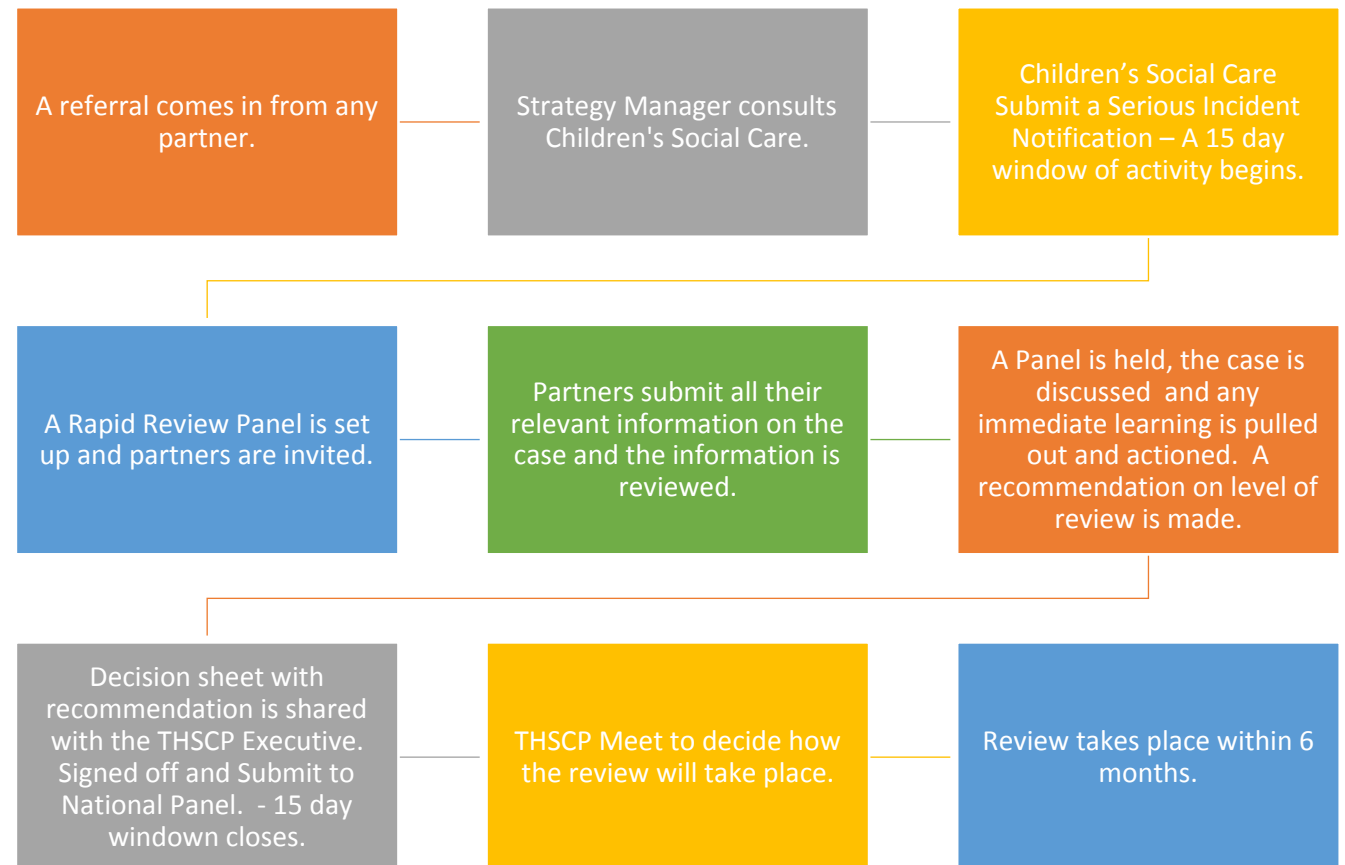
A referral comes in from any partner.

Strategy Manager consults Children's Social Care.

Children’s Social Care Submit a Serious Incident Notification – A 15 day window of activity begins.

A Rapid Review Panel is set up and partners are invited.

Partners submit all their relevant information on the case and the information is reviewed.

A Panel is held, the case is discussed and any immediate learning is pulled out and actioned. A recommendation on level of review is made.

Decision sheet with recommendation is shared with the THSCP Executive. Signed off and Submit to National Panel. - 15 day windown closes.

THSCP Meet to decide how the review will take place.

Review takes place within 6 months.